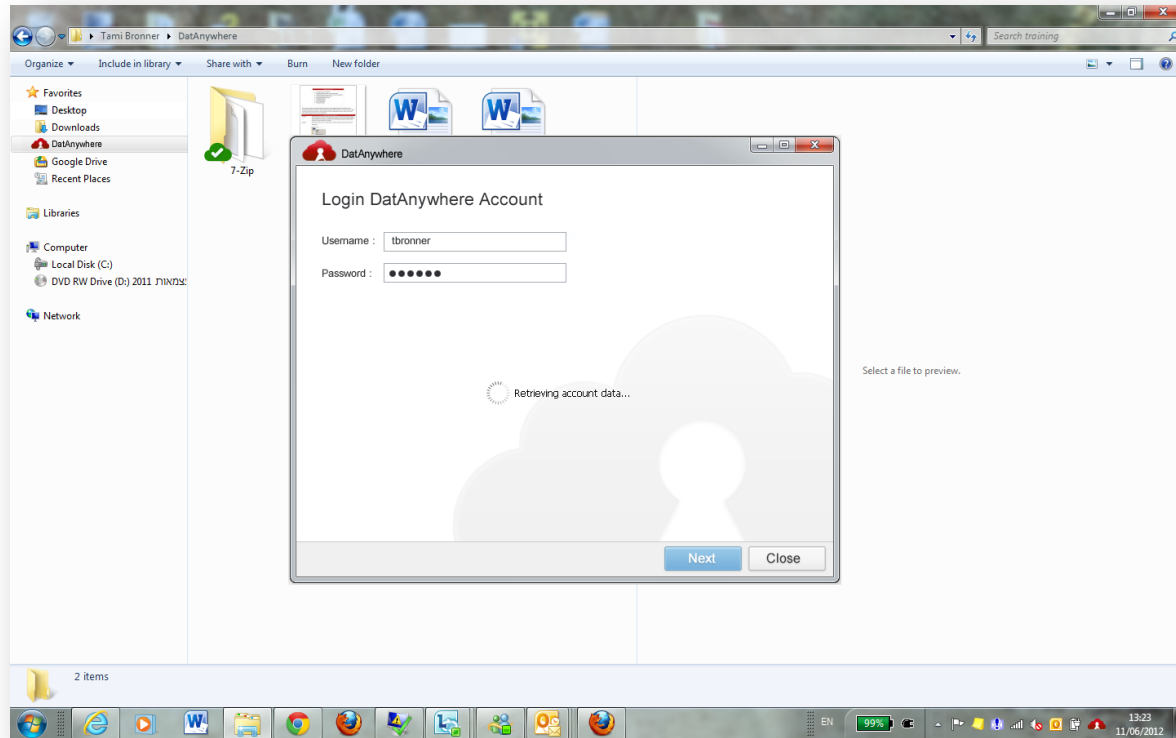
Tami Bronner ▸ DatAnywhere

Search training

Organize ▾ Include in library ▾ Share with ▾ Burn New folder

Favorites
Desktop
Downloads
DatAnywhere
Google Drive
Recent Places

Libraries

Computer
Local Disk (C:)
DVD RW Drive (D:) 2011 צמצאות

Network

7-Zip

DatAnywhere

Login DatAnywhere Account

Username : tbronner

Password : ●●●●●●

Retrieving account data...

Next Close

Select a file to preview.

2 items

EN 99% 13:23 11/06/2012